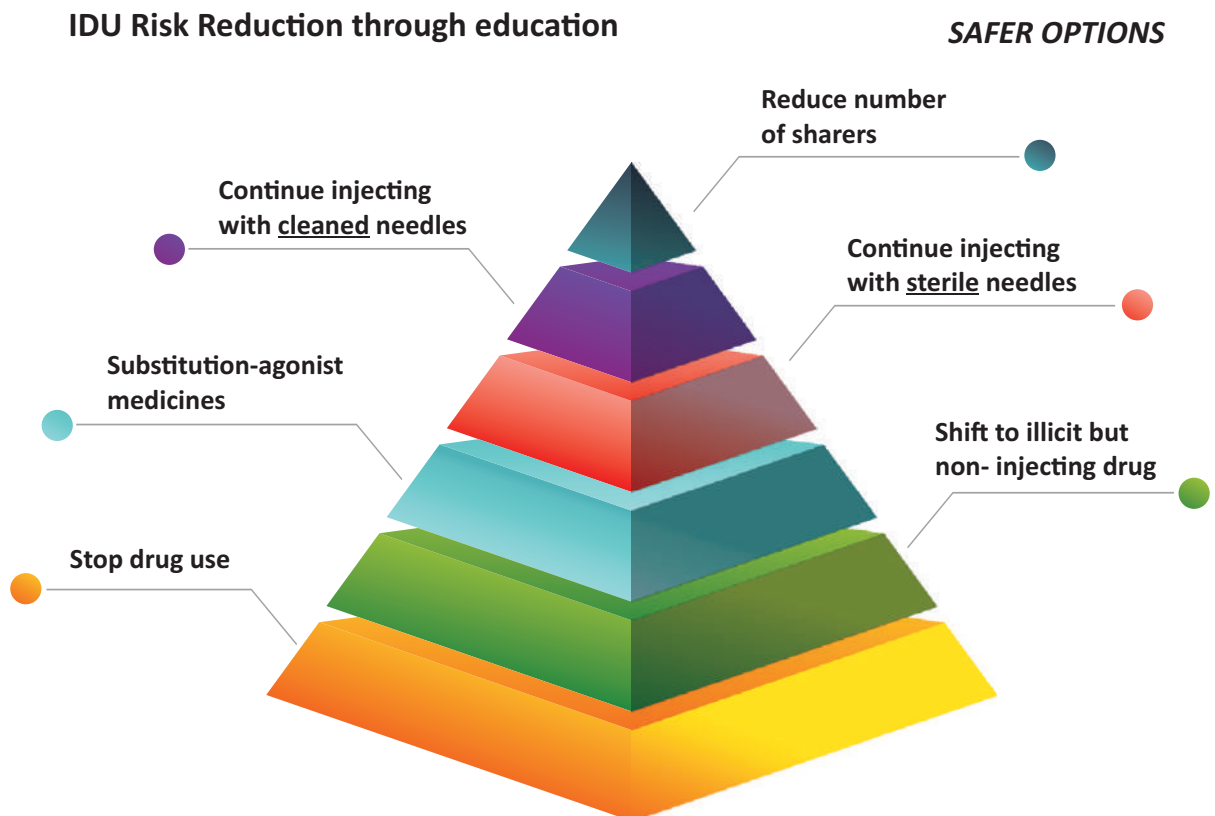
IDU Risk Reduction through education

SAFER OPTIONS

Reduce number of sharers

Continue injecting with cleaned needles

Continue injecting with sterile needles

Substitution-agonist medicines

Shift to illicit but non- injecting drug

Stop drug use